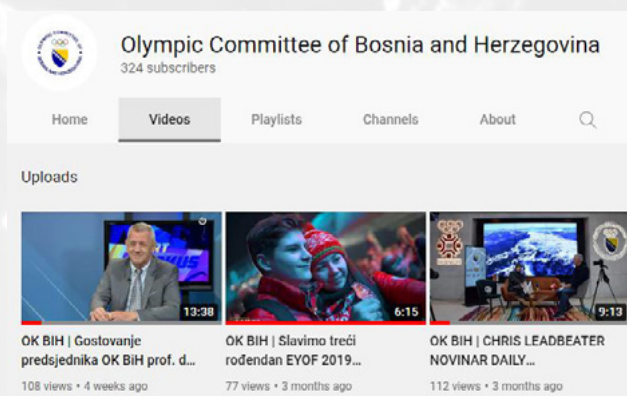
Olympic Committee of Bosnia and Herzegovina
324 subscribers

Home
Videos
Playlists
Channels
About

Uploads

13:38
OK BIH | Gostovanje predsjednika OK BiH prof. d...
108 views • 4 weeks ago

6:15
OK BIH | Slavimo treći rođendan EYOF 2019...
77 views • 3 months ago

9:13
OK BIH | CHRIS LEADBEATER NOVINAR DAILY...
112 views • 3 months ago